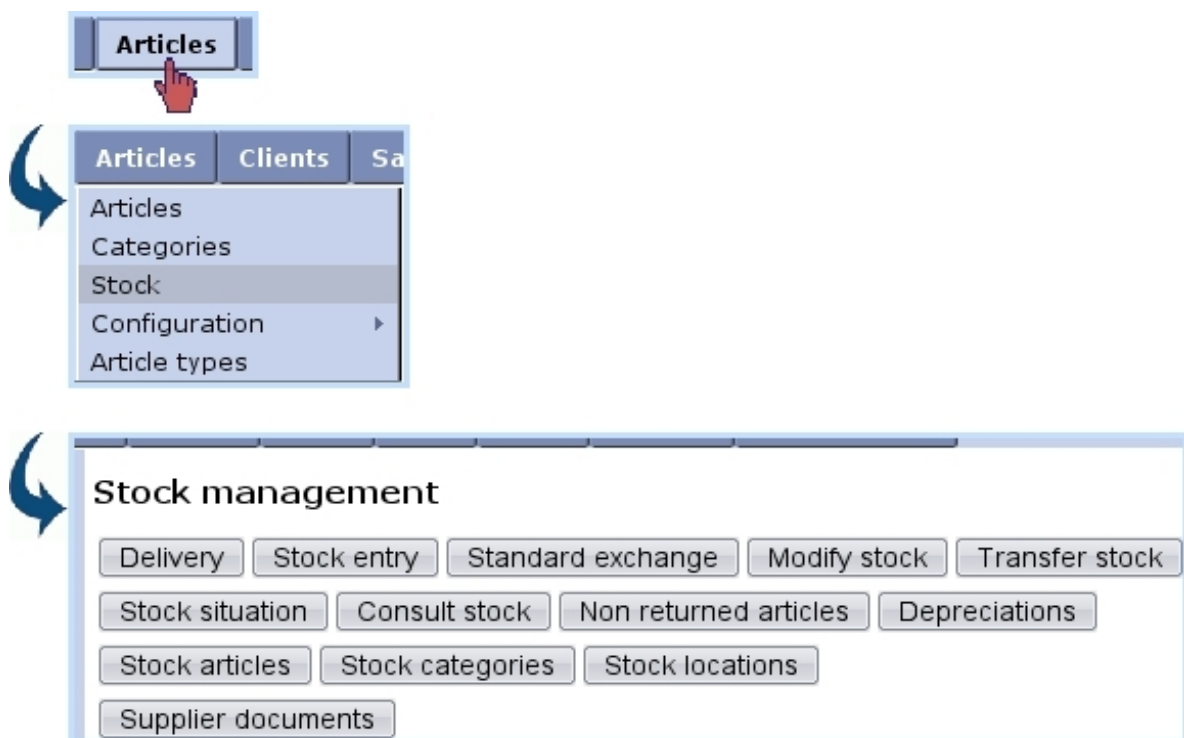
Articles

Articles
Clients
Sa

Articles
Categories
Stock
Configuration
Article types

Stock management

Delivery
Stock entry
Standard exchange
Modify stock
Transfer stock
Stock situation
Consult stock
Non returned articles
Depreciations
Stock articles
Stock categories
Stock locations
Supplier documents